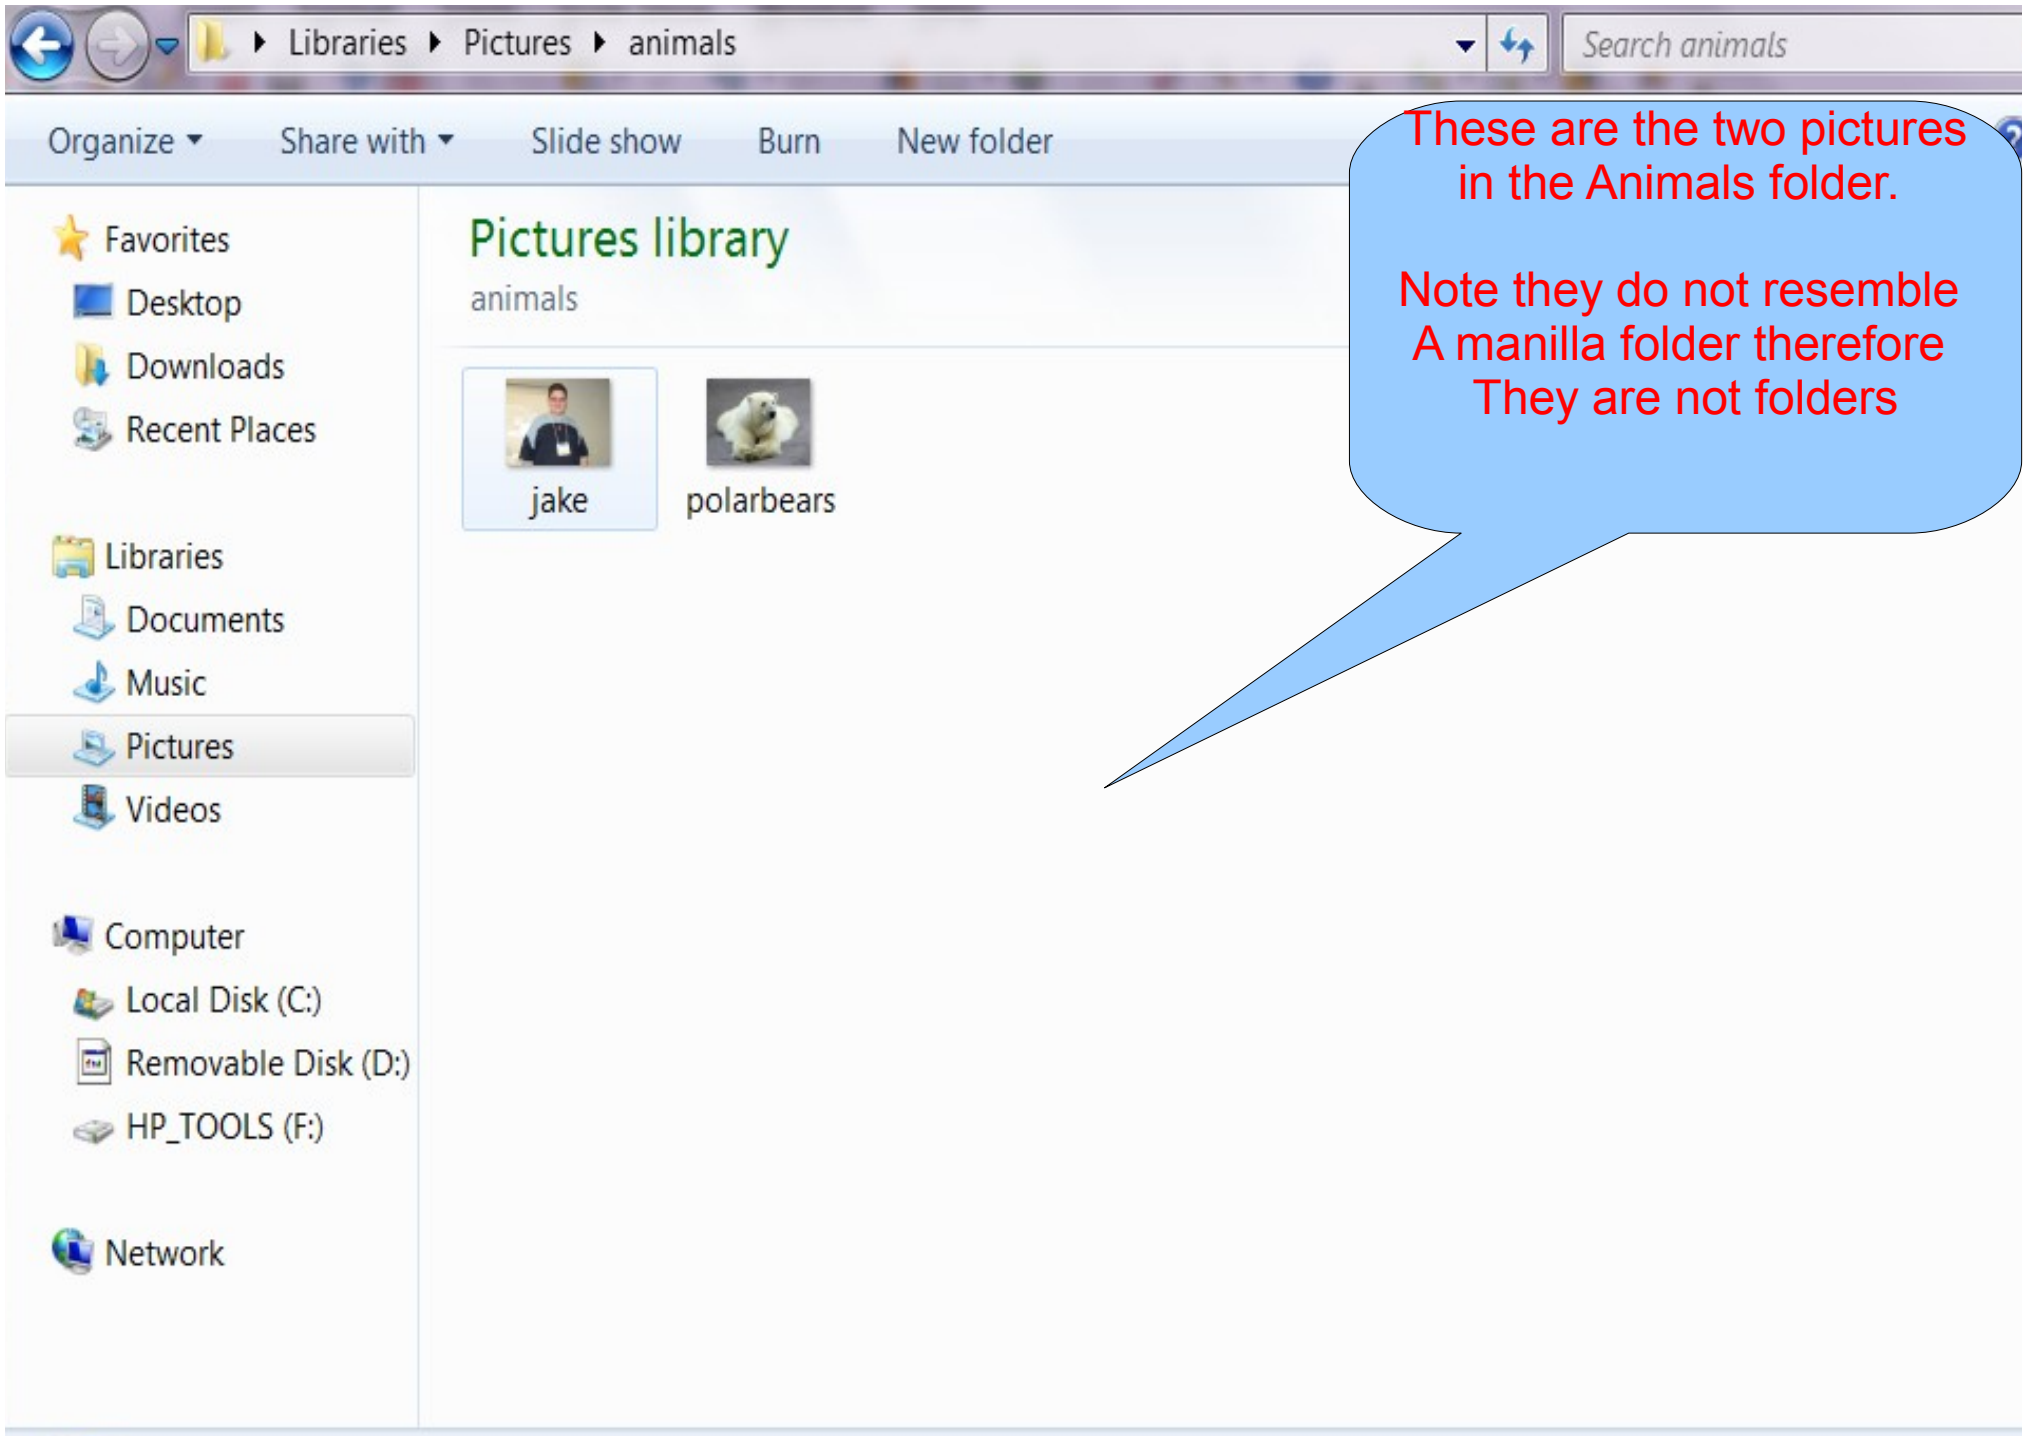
Libraries ▸ Pictures ▸ animals

Search animals

Organize ▾ Share with ▾ Slide show Burn New folder

These are the two pictures in the Animals folder.

Note they do not resemble A manilla folder therefore They are not folders

Favorites
Desktop
Downloads
Recent Places

Libraries
Documents
Music
Pictures
Videos

Computer
Local Disk (C:)
Removable Disk (D:)
HP_TOOLS (F:)

Network

Pictures library
animals

jake
polarbears